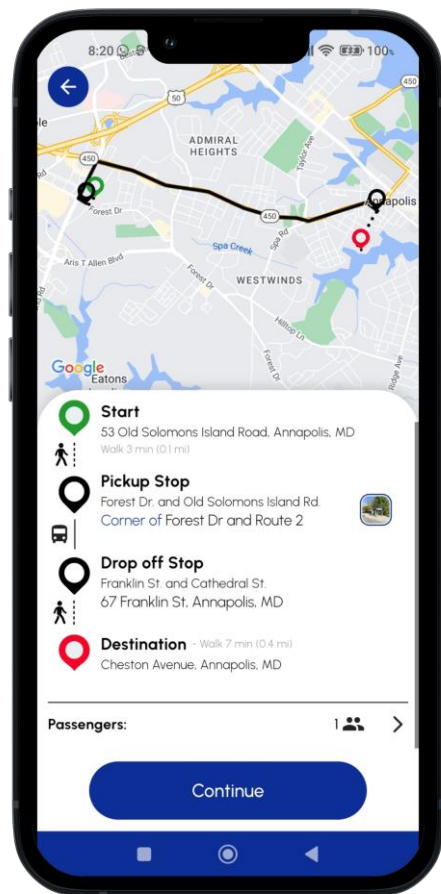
8:20 100

50

le

ADMIRAL HEIGHTS

Taylor Ave

450

Forest Dr

450

Annapolis

Aris T Allen Blvd

Spa Creek

Spa Rd

Forest Dr

WESTWINDS

Hilltop Ln

Forest Dr

Ridge Ave

Google

Eatons

Start

53 Old Solomons Island Road, Annapolis, MD

Walk 3 min (0.1 mi)

Pickup Stop

Forest Dr. and Old Solomons Island Rd.

Corner of Forest Dr and Route 2

Drop off Stop

Franklin St. and Cathedral St.

67 Franklin St, Annapolis, MD

Destination - Walk 7 min (0.4 mi)

Cheston Avenue, Annapolis, MD

Passengers: 1

Continue